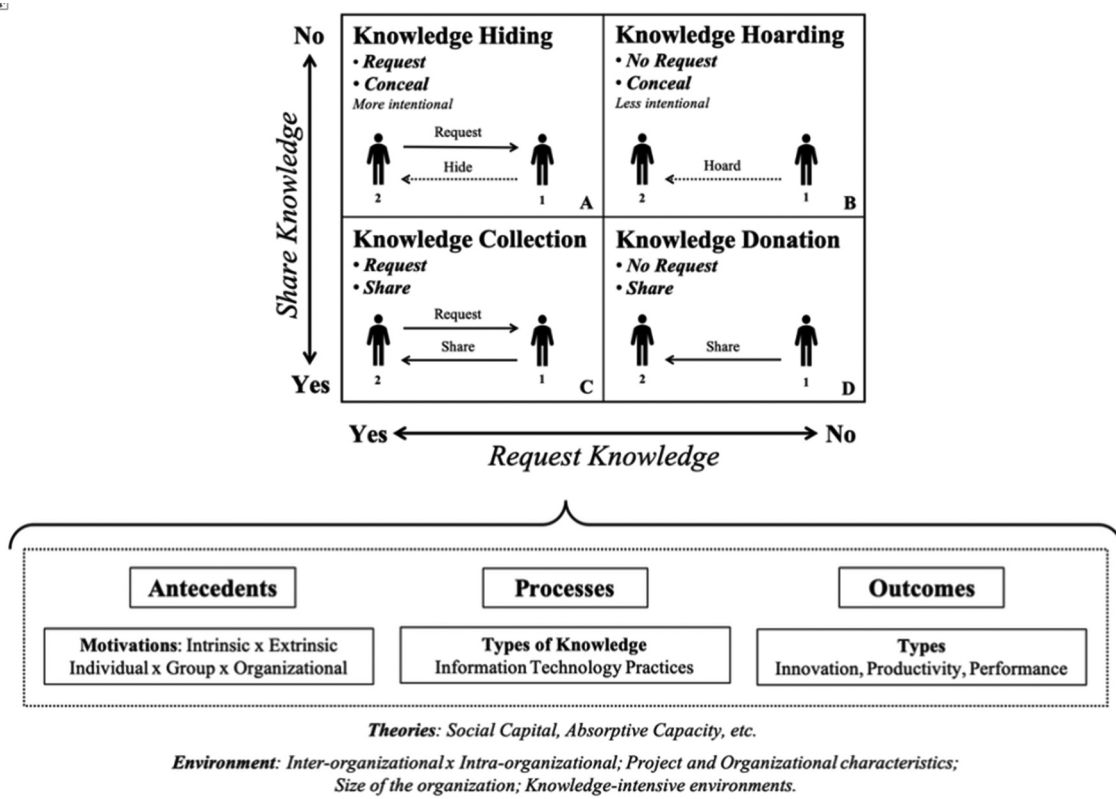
No

Share Knowledge

Yes

Knowledge Hiding
• Request
• Conceal
More intentional

Request

Hide

2 1 A

Knowledge Hoarding
• No Request
• Conceal
Less intentional

Hoard

2 1 B

Knowledge Collection
• Request
• Share

Request

Share

2 1 C

Knowledge Donation
• No Request
• Share

Share

2 1 D

Yes No

Request Knowledge

Antecedents

Motivations: Intrinsic x Extrinsic
Individual x Group x Organizational

Processes

Types of Knowledge
Information Technology Practices

Outcomes

Types
Innovation, Productivity, Performance

Theories: Social Capital, Absorptive Capacity, etc.

Environment: Inter-organizational x Intra-organizational; Project and Organizational characteristics; Size of the organization; Knowledge-intensive environments.